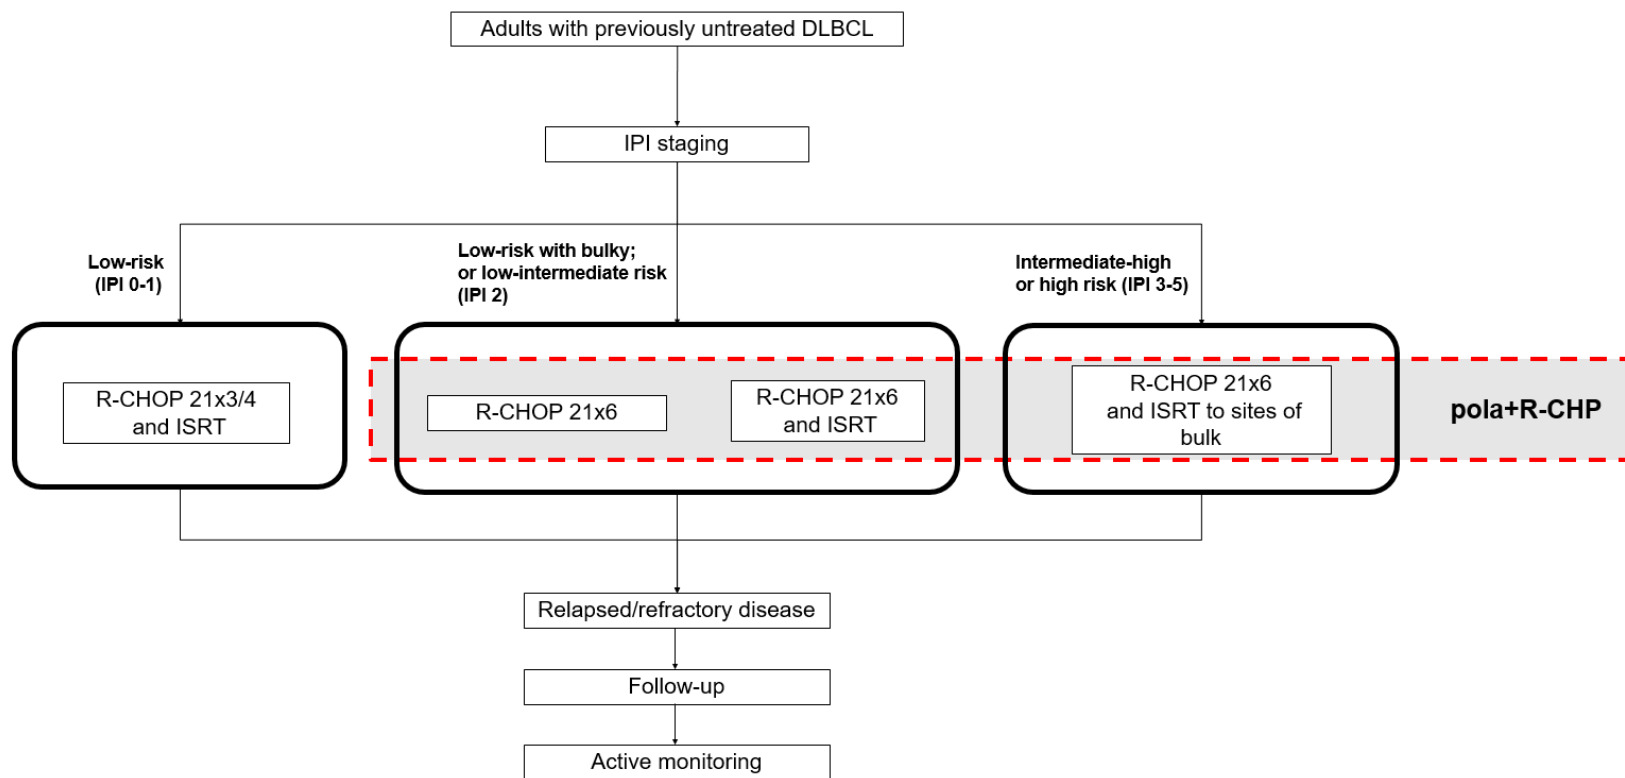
Adults with previously untreated DLBCL

IPI staging

Low-risk (IPI 0-1)

Low-risk with bulky; or low-intermediate risk (IPI 2)

Intermediate-high or high risk (IPI 3-5)

R-CHOP 21x3/4 and ISRT

R-CHOP 21x6

R-CHOP 21x6 and ISRT

R-CHOP 21x6 and ISRT to sites of bulk

pola+R-CHP

Relapsed/refractory disease

Follow-up

Active monitoring